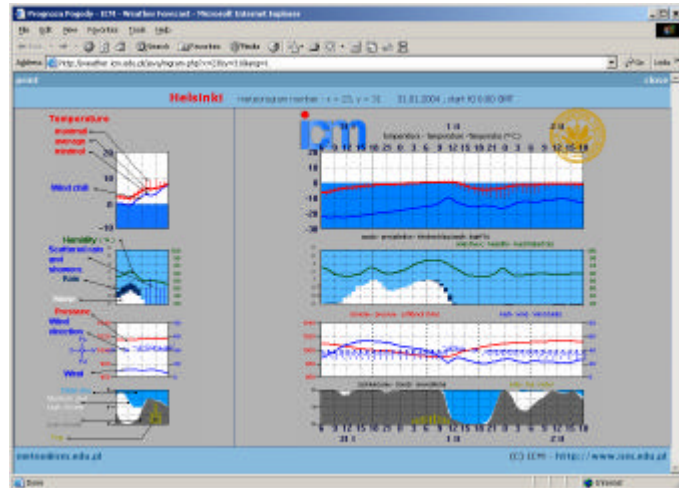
Prognoza Pogody - ICM - Weather Forecast - Microsoft Internet Explorer

File Edit View Favorites Tools Help

Back Search Favorites Media

Address http://weather.icm.edu.pl/java/mgram.php?x=23&y=31&lang=1

Go Links

print close

Helsinki meteorogram number : x = 23, y = 31 31.01.2004 , start 00:00 GMT

Temperature
maximal
average
minimal

Wind chill

Humidity
Scattered rain and showers
Rain
Snow

Pressure
Wind direction

Wind

Cloudiness

Fog

icm

1.II 2.II

Temperatura - Temperature - Temperatur (°C)

20
10
0
-10
-20
-30

12 15 18 21 0 3 6 9 12 15 18 21 0 3 6 9 12 15 18

31.I 1.II 2.II

meteo@icm.edu.pl

(C) ICM - http://www.icm.edu.pl

Done Internet